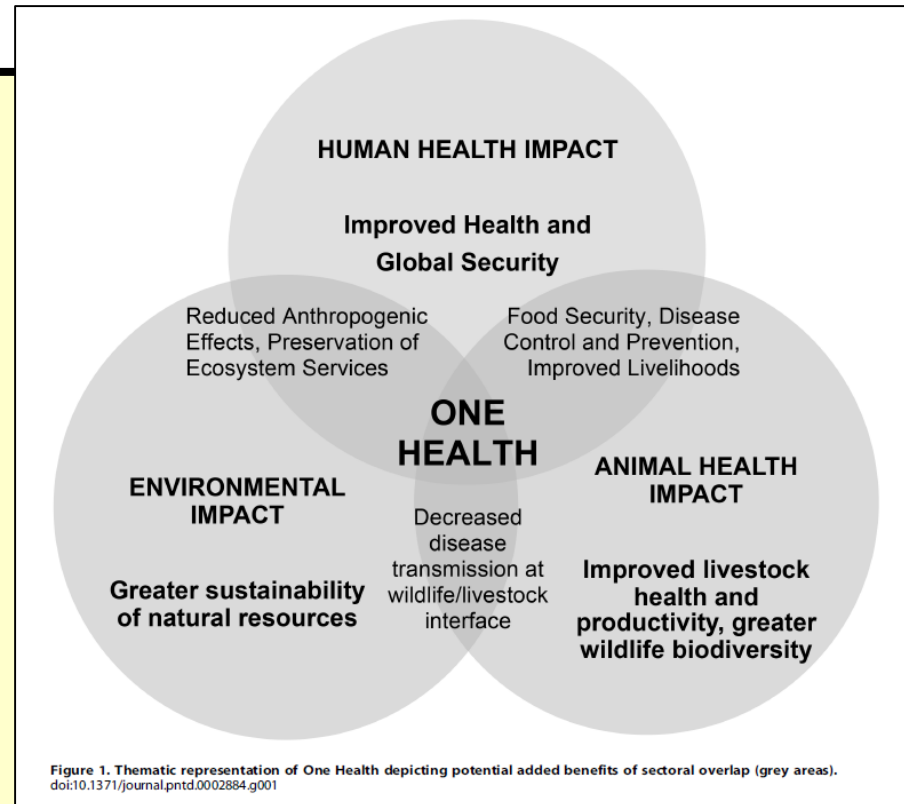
HUMAN HEALTH IMPACT

Improved Health and Global Security

Reduced Anthropogenic Effects, Preservation of Ecosystem Services

Food Security, Disease Control and Prevention, Improved Livelihoods

ONE HEALTH

ENVIRONMENTAL IMPACT

Greater sustainability of natural resources

Decreased disease transmission at wildlife/livestock interface

ANIMAL HEALTH IMPACT

Improved livestock health and productivity, greater wildlife biodiversity

Figure 1. Thematic representation of One Health depicting potential added benefits of sectoral overlap (grey areas).
doi:10.1371/journal.pntd.0002884.g001